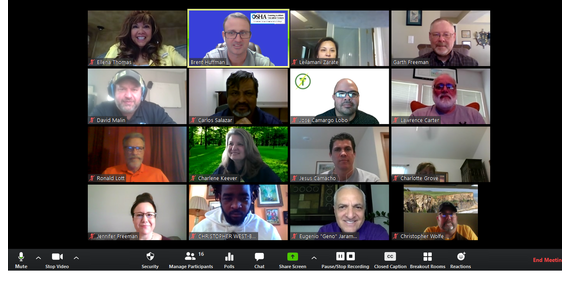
Ellena Thomas
OSHA
Brent Huffman
Leilamani Zarate
Garth Freeman
David Malin
Carlos Salazar
Luis Camargo Lobo
Lawrence Carter
Ronald Lott
Charlene Keever
Jesus Camacho
Charlotte Grove
Jennifer Freeman
CHRISTOPHER WEST-E
Eugenio "Geno" Jaram...
Christopher Wolfe
Mute
Stop Video
Security
16
Manage Participants
Polls
Chat
Share Screen
Pause/Stop Recording
CC
Closed Caption
Breakout Rooms
Reactions
End Meetin